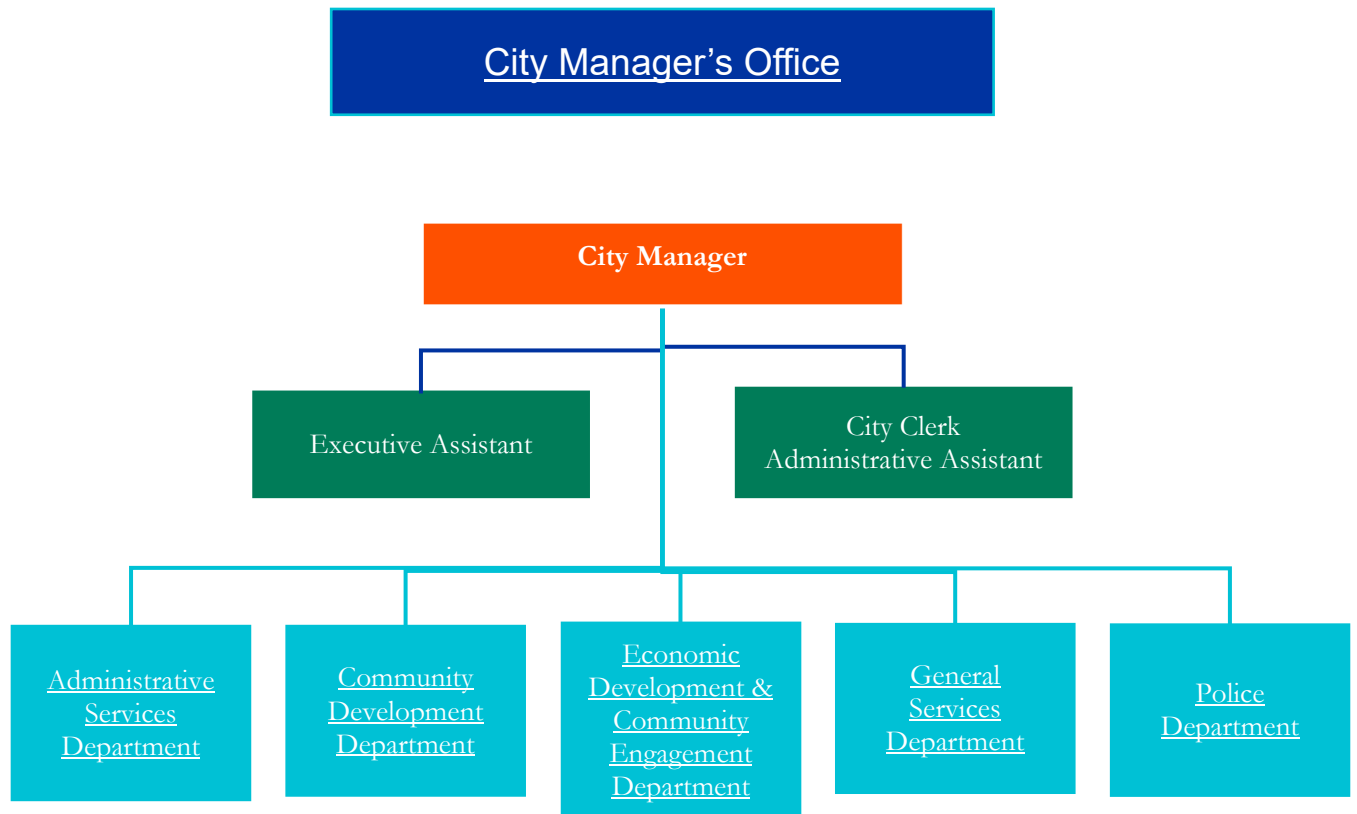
City Manager’s Office

City Manager

Executive Assistant

City Clerk
Administrative Assistant

Administrative Services Department

Community Development Department

Economic Development & Community Engagement Department

General Services Department

Police Department